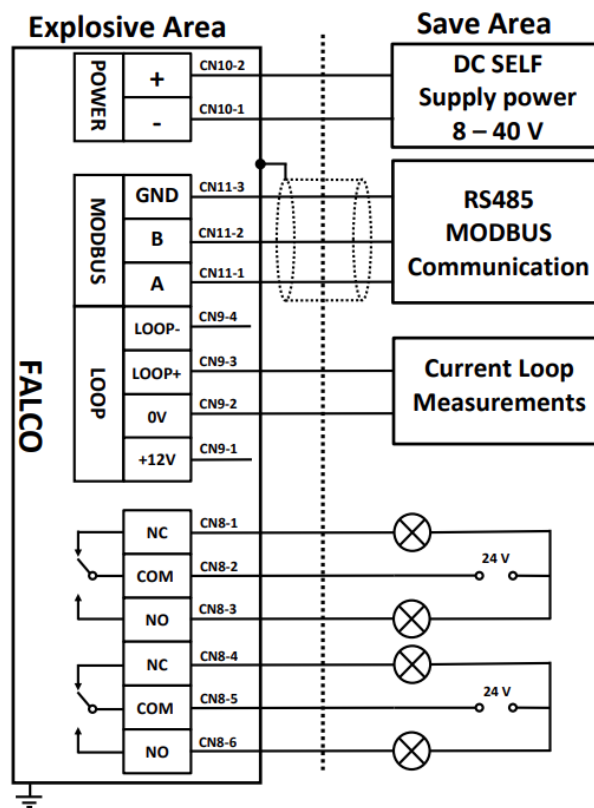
Explosive Area

Save Area

POWER
+
CN10-2
-
CN10-1

DC SELF
Supply power
8 – 40 V

MODBUS
GND
CN11-3
B
CN11-2
A
CN11-1

RS485
MODBUS
Communication

LOOP
LOOP-
CN9-4
LOOP+
CN9-3
0V
CN9-2
+12V
CN9-1

Current Loop
Measurements

FALCO

NC
CN8-1
COM
CN8-2
24 V
NO
CN8-3
NC
CN8-4
COM
CN8-5
24 V
NO
CN8-6